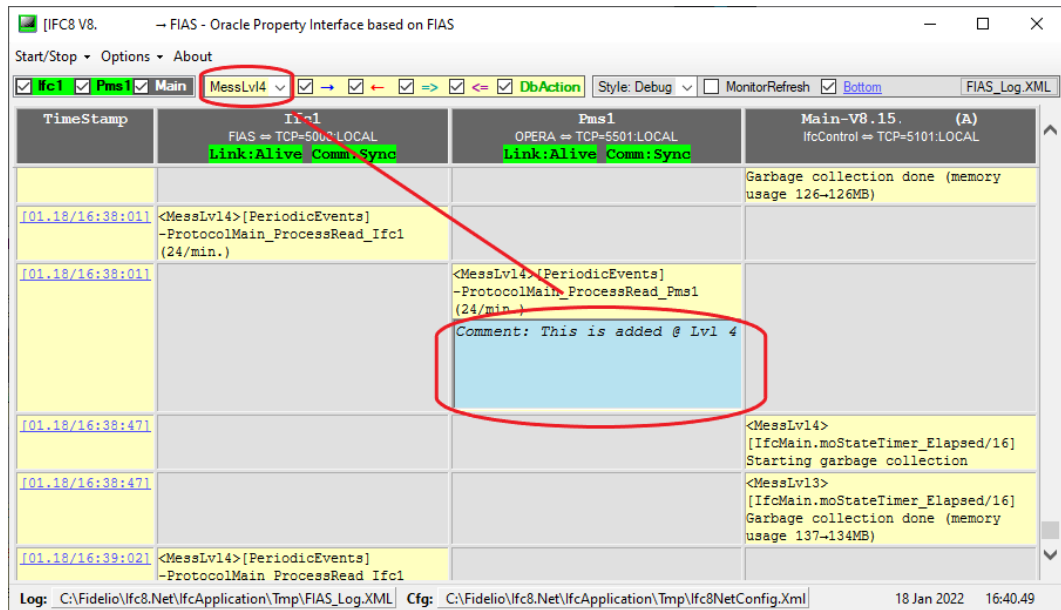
[IFC8 V8. → FIAS - Oracle Property Interface based on FIAS

Start/Stop ▾ Options ▾ About

Ifc1 Pms1 Main MessLvl4 → ← => <= DbAction Style: Debug MonitorRefresh Bottom FIAS_Log.XML

| TimeStamp | Ifc1 FIAS ⇔ TCP=5002:LOCAL Link:Alive Comm:Sync | Pms1 OPERA ⇔ TCP=5501:LOCAL Link:Alive Comm:Sync | Main-V8.15. (A) IfcControl ⇔ TCP=5101:LOCAL |
|---|---|---|---|
| | | | Garbage collection done (memory usage 126→126MB) |
| [01.18/16:38:01] | <MessLvl4>[PeriodicEvents] -ProtocolMain_ProcessRead_Ifc1 (24/min.) | | |
| [01.18/16:38:01] | | <MessLvl4>[PeriodicEvents] -ProtocolMain_ProcessRead_Pms1 (24/min.) Comment: This is added @ Lvl 4 | |
| [01.18/16:38:47] | | | <MessLvl4> [IfcMain.moStateTimer_Elapsed/16] Starting garbage collection |
| [01.18/16:38:47] | | | <MessLvl3> [IfcMain.moStateTimer_Elapsed/16] Garbage collection done (memory usage 137→134MB) |
| [01.18/16:39:02] | <MessLvl4>[PeriodicEvents] -ProtocolMain_ProcessRead_Ifc1 | | |

Log: C:\Fidelio\Ifc8.Net\IfcApplication\Tmp\FIAS_Log.XML Cfg: C:\Fidelio\Ifc8.Net\IfcApplication\Tmp\Ifc8NetConfig.Xml 18 Jan 2022 16:40.49